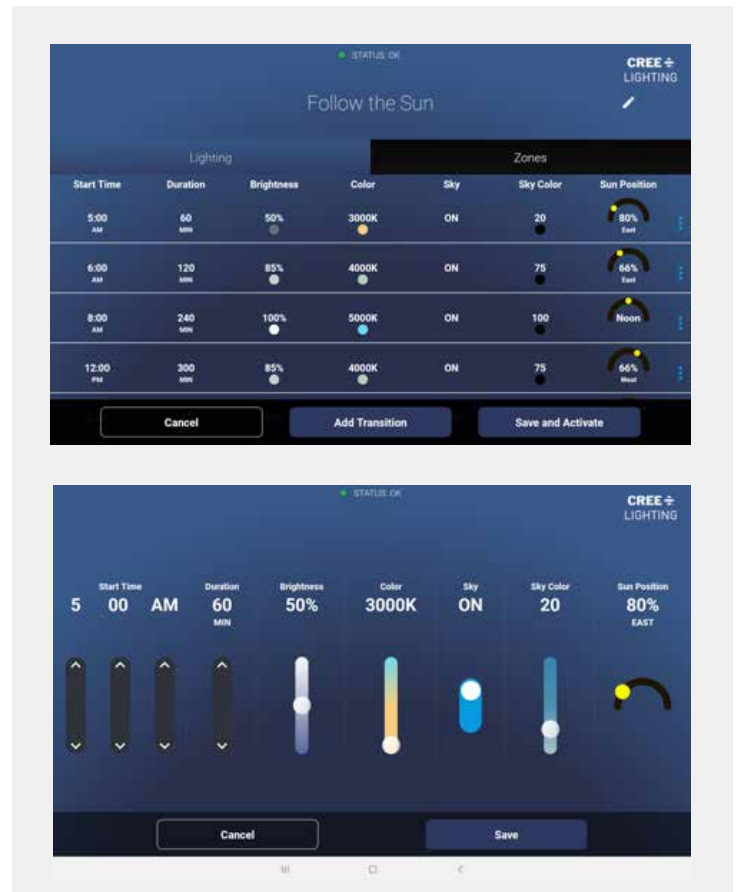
STATUS: OK

CREE ÷ LIGHTING

Follow the Sun

Lighting | Zones

| Start Time | Duration | Brightness | Color | Sky | Sky Color | Sun Position |
|---|---|---|---|---|---|---|
| 5:00 AM | 60 MIN | 50% | 3000K | ON | 20 | 80% East |
| 6:00 AM | 120 MIN | 85% | 4000K | ON | 75 | 66% East |
| 8:00 AM | 240 MIN | 100% | 5000K | ON | 100 | Noon |
| 12:00 PM | 300 MIN | 85% | 4000K | ON | 75 | 66% West |

Cancel | Add Transition | Save and Activate

STATUS: OK

CREE ÷ LIGHTING

Start Time
5 00 AM

Duration
60 MIN

Brightness
50%

Color
3000K

Sky
ON

Sky Color
20

Sun Position
80% EAST

Cancel | Save